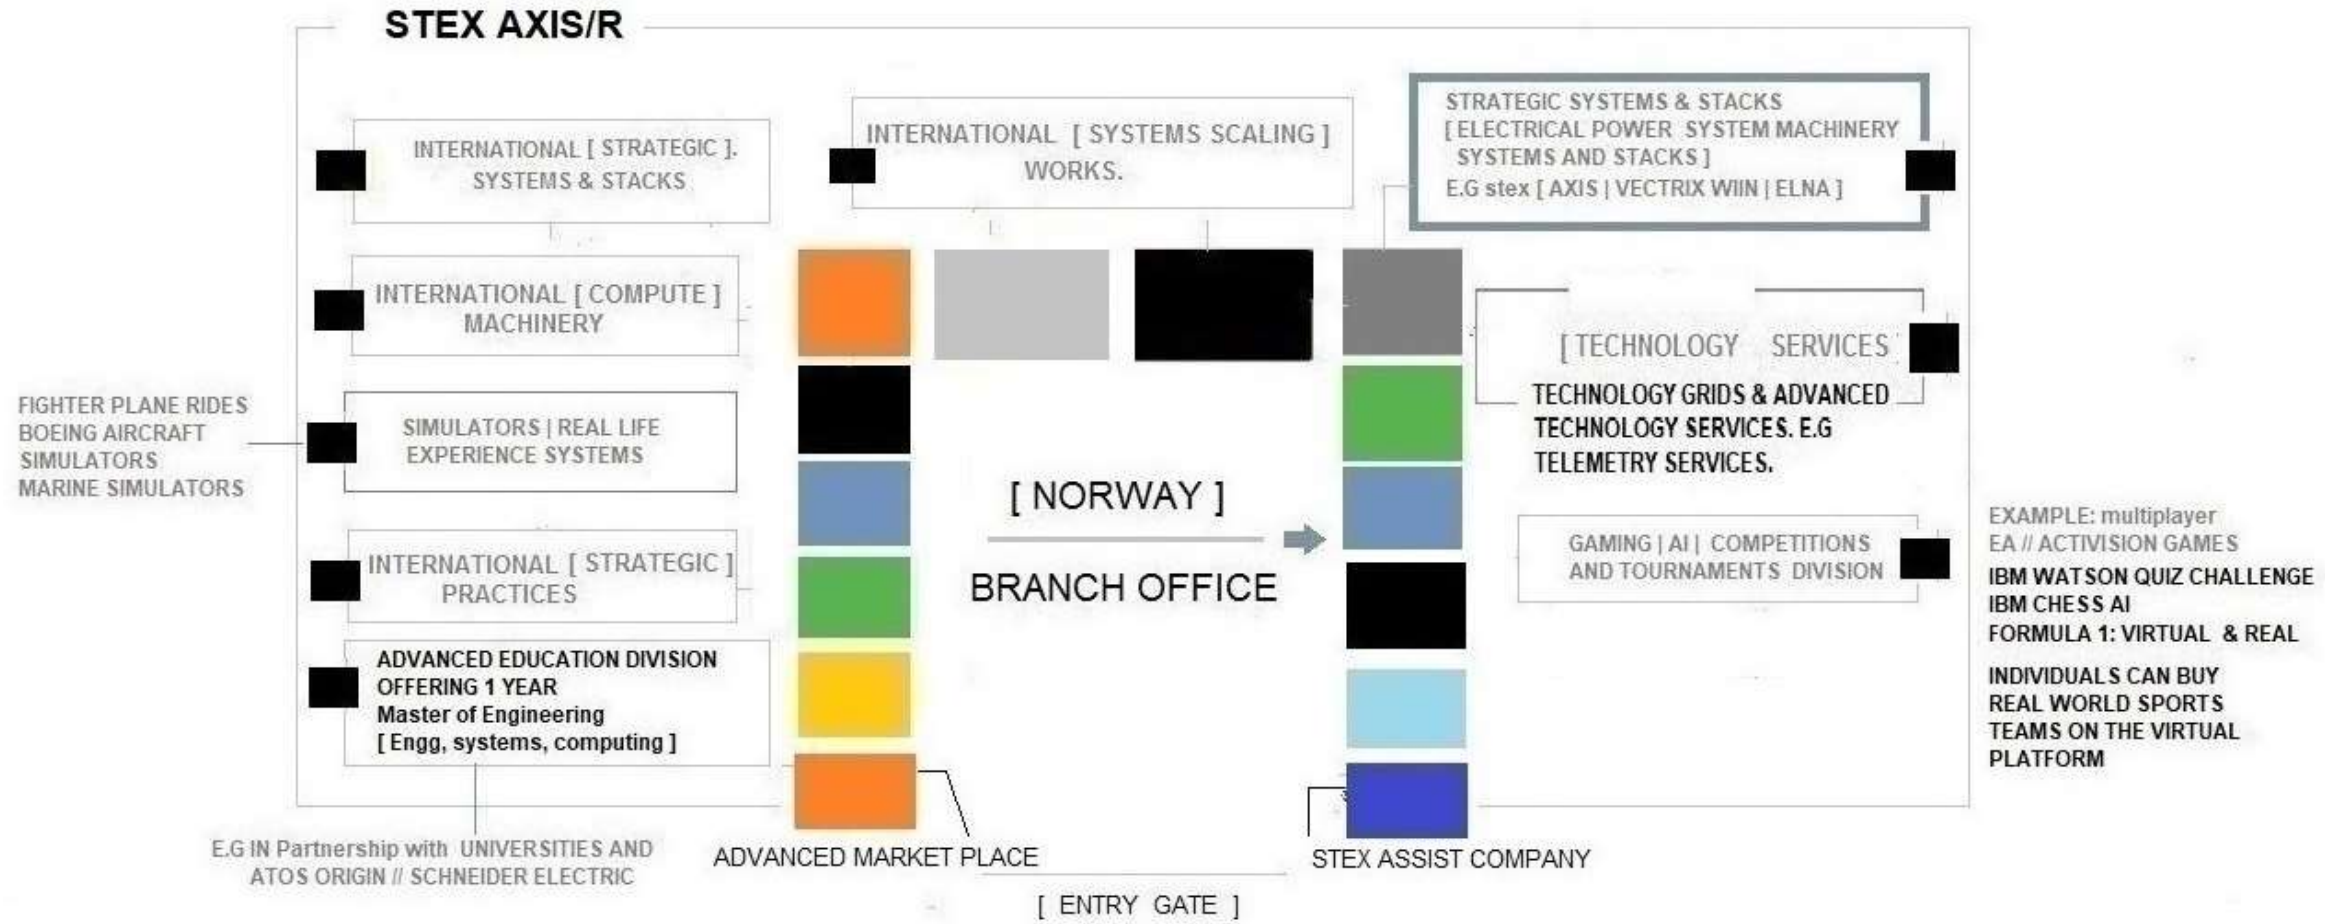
STEX AXIS/R

INTERNATIONAL [ STRATEGIC ]. SYSTEMS & STACKS

INTERNATIONAL [ SYSTEMS SCALING ] WORKS.

STRATEGIC SYSTEMS & STACKS
[ ELECTRICAL POWER SYSTEM MACHINERY SYSTEMS AND STACKS ]
E.G stex [ AXIS | VECTRIX WIIN | ELNA ]

INTERNATIONAL [ COMPUTE ] MACHINERY

[ TECHNOLOGY SERVICES

TECHNOLOGY GRIDS & ADVANCED TECHNOLOGY SERVICES. E.G TELEMETRY SERVICES.

FIGHTER PLANE RIDES
BOEING AIRCRAFT SIMULATORS
MARINE SIMULATORS

SIMULATORS | REAL LIFE EXPERIENCE SYSTEMS

[ NORWAY ]

BRANCH OFFICE

EXAMPLE: multiplayer
EA // ACTIVISION GAMES

GAMING | AI | COMPETITIONS AND TOURNAMENTS DIVISION

IBM WATSON QUIZ CHALLENGE
IBM CHESS AI
FORMULA 1: VIRTUAL & REAL

INTERNATIONAL [ STRATEGIC ] PRACTICES

INDIVIDUALS CAN BUY REAL WORLD SPORTS TEAMS ON THE VIRTUAL PLATFORM

ADVANCED EDUCATION DIVISION
OFFERING 1 YEAR
Master of Engineering
[ Engg, systems, computing ]

E.G IN Partnership with UNIVERSITIES AND ATOS ORIGIN // SCHNEIDER ELECTRIC

ADVANCED MARKET PLACE

STEX ASSIST COMPANY

[ ENTRY GATE ]